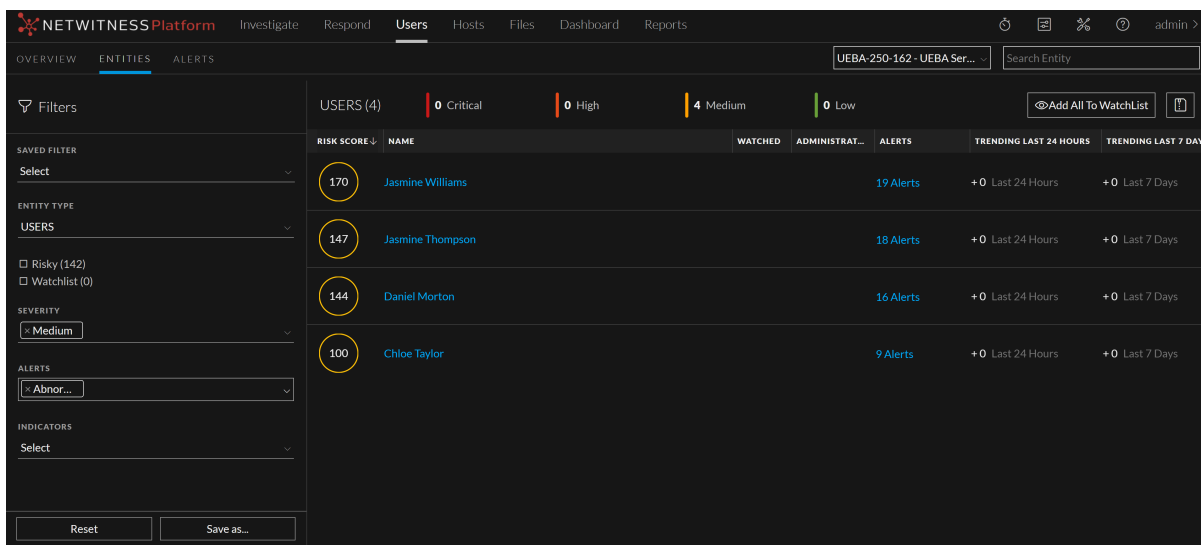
NETWITNESS Platform Investigate Respond Users Hosts Files Dashboard Reports admin >

OVERVIEW ENTITIES ALERTS

UEBA-250-162 - UEBA Ser... Search Entity

Filters

SAVED FILTER
Select

ENTITY TYPE
USERS

Risky (142)
Watchlist (0)

SEVERITY
× Medium

ALERTS
× Abnor...

INDICATORS
Select

Reset Save as...

USERS (4) 0 Critical 0 High 4 Medium 0 Low Add All To WatchList

| RISK SCORE ↓ | NAME | WATCHED | ADMINISTRAT... | ALERTS | TRENDING LAST 24 HOURS | TRENDING LAST 7 DAY |
|---|---|---|---|---|---|---|
| 170 | Jasmine Williams | | | 19 Alerts | +0 Last 24 Hours | +0 Last 7 Days |
| 147 | Jasmine Thompson | | | 18 Alerts | +0 Last 24 Hours | +0 Last 7 Days |
| 144 | Daniel Morton | | | 16 Alerts | +0 Last 24 Hours | +0 Last 7 Days |
| 100 | Chloe Taylor | | | 9 Alerts | +0 Last 24 Hours | +0 Last 7 Days |